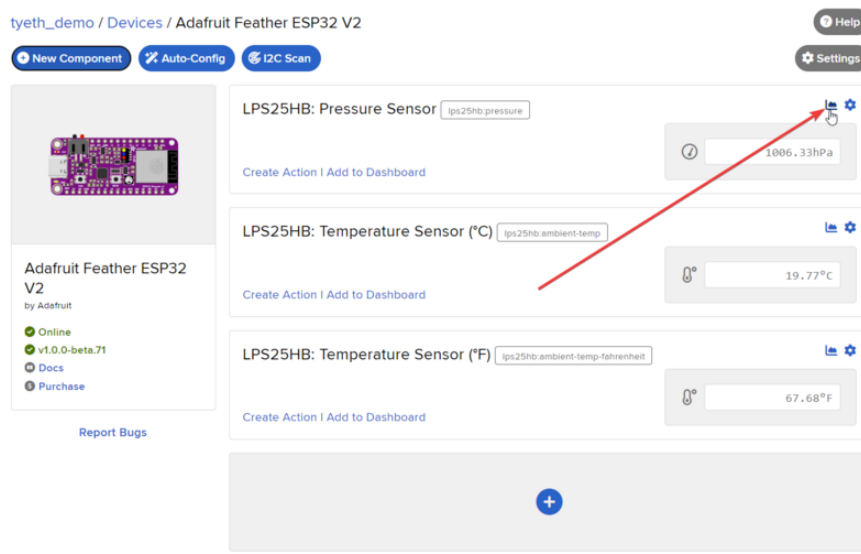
tyeth_demo / Devices / Adafruit Feather ESP32 V2

Help

New Component
Auto-Config
I2C Scan

Settings

Adafruit Feather ESP32 V2
by Adafruit

Online
v1.0.0-beta.71
Docs
Purchase

Report Bugs

LPS25HB: Pressure Sensor lps25hb:pressure

Create Action | Add to Dashboard

1006.33hPa

LPS25HB: Temperature Sensor (°C) lps25hb:ambient-temp

Create Action | Add to Dashboard

19.77°C

LPS25HB: Temperature Sensor (°F) lps25hb:ambient-temp-fahrenheit

Create Action | Add to Dashboard

67.68°F